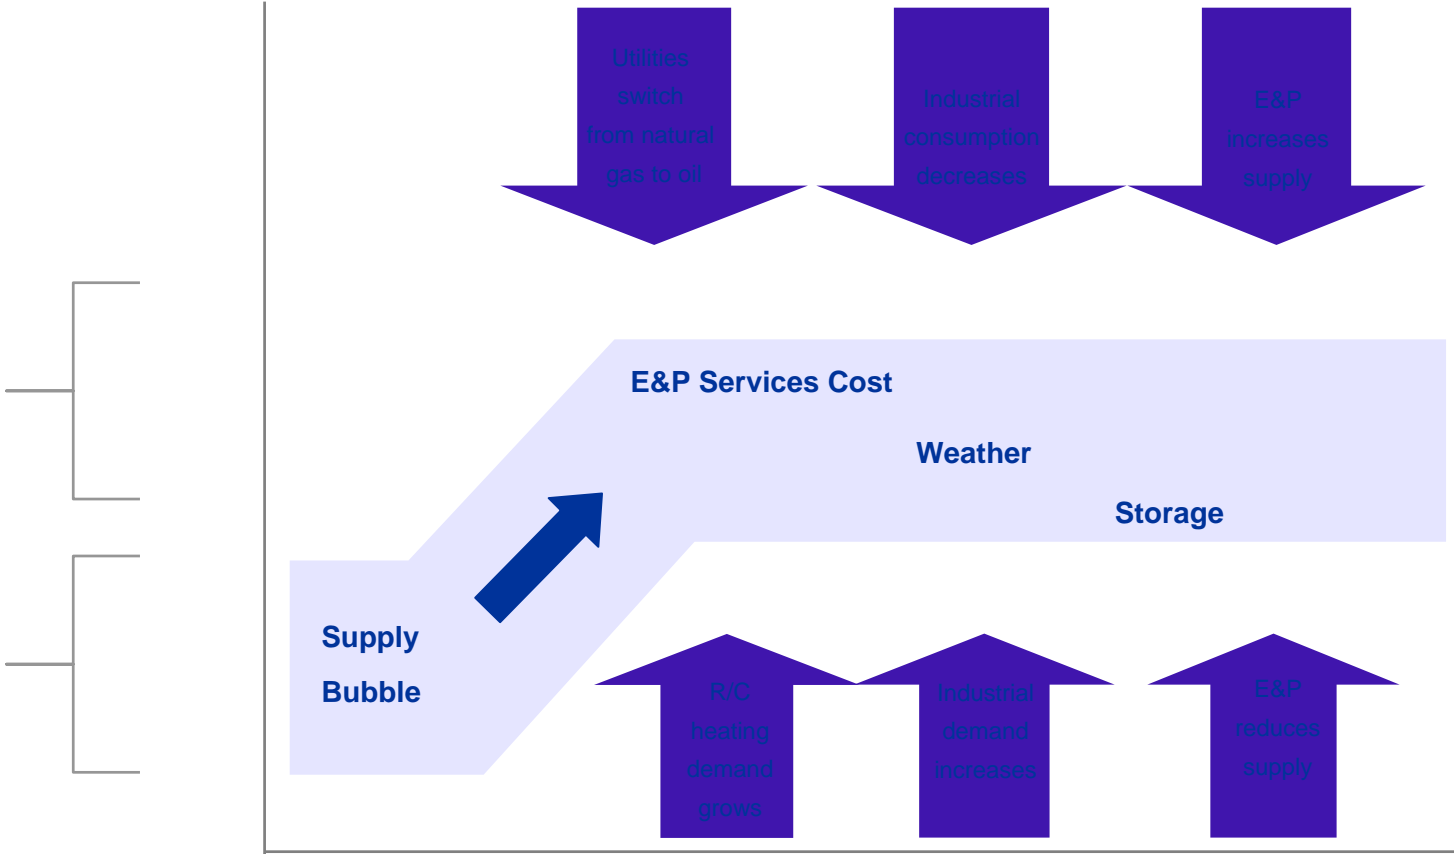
Utilities switch from natural gas to oil

Industrial consumption decreases

E&P increases supply

E&P Services Cost

Weather

Storage

Supply Bubble

R/C heating demand grows

Industrial demand increases

E&P reduces supply